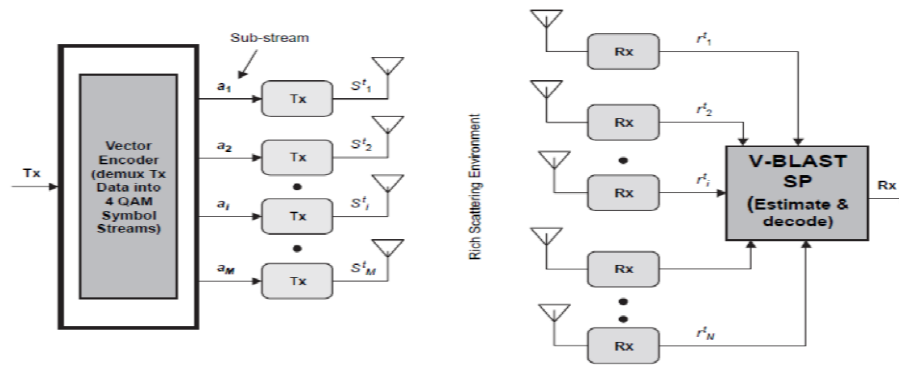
Sub-stream

Tx

Vector Encoder (demux Tx Data into 4 QAM Symbol Streams)

$a_1$ Tx $S^t_1$

$a_2$ Tx $S^t_2$

$a_i$ Tx $S^t_i$

$a_M$ Tx $S^t_M$

Rich Scattering Environment

Rx $r^t_1$

Rx $r^t_2$

Rx $r^t_i$

Rx

Rx $r^t_N$

V-BLAST SP (Estimate & decode)

Rx